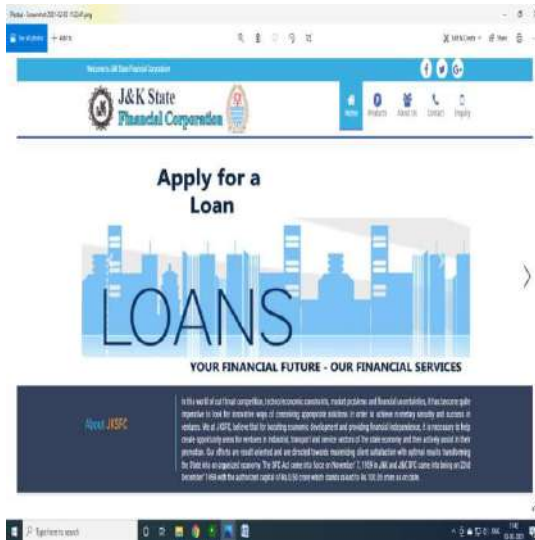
Welcome to J&K State Financial Corporation

J&K State Financial Corporation

Home Products About Us Contact Enquiry

Apply for a Loan

LOANS

YOUR FINANCIAL FUTURE - OUR FINANCIAL SERVICES

About JKSFC

In this world of cut throat competition, techno economic constraints, market problems and financial uncertainties, it has become quite imperative to look for innovative ways of conceiving appropriate solutions in order to achieve monetary security and success in ventures. We at JKSFC, believe that for boosting economic development and providing financial independence, it is necessary to help create opportunity areas for ventures in industrial, transport and service sectors of the state economy and then actively assist in their promotion. Our efforts are result oriented and are directed towards maximizing client satisfaction with optimal results transforming the State into an organized economy. The SFC Act came into force on November 7, 1959 in J&K and J&K SFC came into being on 22nd December 1959 with the authorized capital of Rs.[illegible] crore which stands raised to Rs.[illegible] crore as on date.

Type here to search